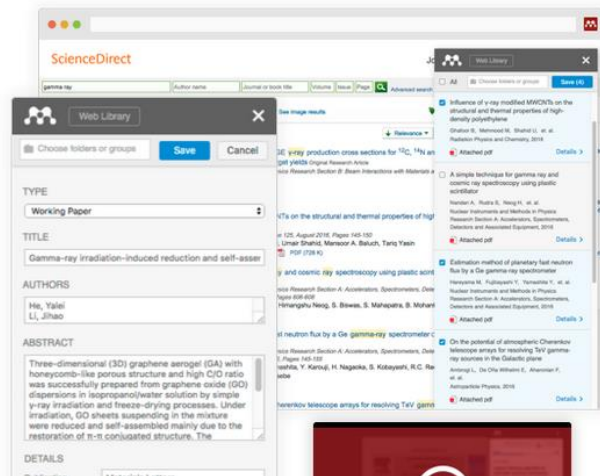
ScienceDirect

gamma ray
Author name
Journal or book title
Volume
Issue
Page
Advanced search

Web Library
Choose folders or groups
Save
Cancel

TYPE
Working Paper

TITLE
Gamma-ray irradiation-induced reduction and self-asser

AUTHORS
He, Yalei
Li, Jihao

ABSTRACT
Three-dimensional (3D) graphene aerogel (GA) with honeycomb-like porous structure and high C/O ratio was successfully prepared from graphene oxide (GO) dispersions in isopropanol/water solution by simple γ-ray irradiation and freeze-drying processes. Under irradiation, GO sheets suspending in the mixture were reduced and self-assembled mainly due to the restoration of π-π conjugated structure. The

DETAILS

See image results
Relevance
γ-ray production cross sections for $^{12}C$, $^{14}N$ an
yields Original Research Article
Research Section B: Beam Interactions with Materials a
NTs on the structural and thermal properties of high
June 2016, Pages 145-150
Umair Shahid, Mansoor A. Baluch, Tariq Yasin
PDF (726 K)
ray spectroscopy using plastic scint
Research Section A: Accelerators, Spectrometers, Dete
Pages 608-608
Himangshu Neog, S. Biswas, S. Mahapatra, B. Mohant
neutron flux by a Ge gamma-ray spectrometer
Research Section A: Accelerators, Spectrometers, Dete
Y. Karouji, H. Nagaoka, S. Kobayashi, R.C. Read
herenkov telescope arrays for resolving TeV gamma

Web Library
All
Choose folders or groups
Save (4)

Influence of γ-ray modified MWCNTs on the structural and thermal properties of high-density polyethylene
Ghafoor B., Mehmood M., Shahid U., et. al.
Radiation Physics and Chemistry, 2016
Attached pdf
Details >

A simple technique for gamma ray and cosmic ray spectroscopy using plastic scintillator
Nandan A., Rudra S., Neog H., et. al.
Nuclear Instruments and Methods in Physics Research Section A: Accelerators, Spectrometers, Detectors and Associated Equipment, 2016
Attached pdf
Details >

Estimation method of planetary fast neutron flux by a Ge gamma-ray spectrometer
Hareyama M., Fujibayashi Y., Yamashita Y., et. al.
Nuclear Instruments and Methods in Physics Research Section A: Accelerators, Spectrometers, Detectors and Associated Equipment, 2016
Attached pdf
Details >

On the potential of atmospheric Cherenkov telescope arrays for resolving TeV gamma-ray sources in the Galactic plane
Armengol L., De Ona Wilhelmi E., Aharonian F., et. al.
Astroparticle Physics, 2016
Attached pdf
Details >